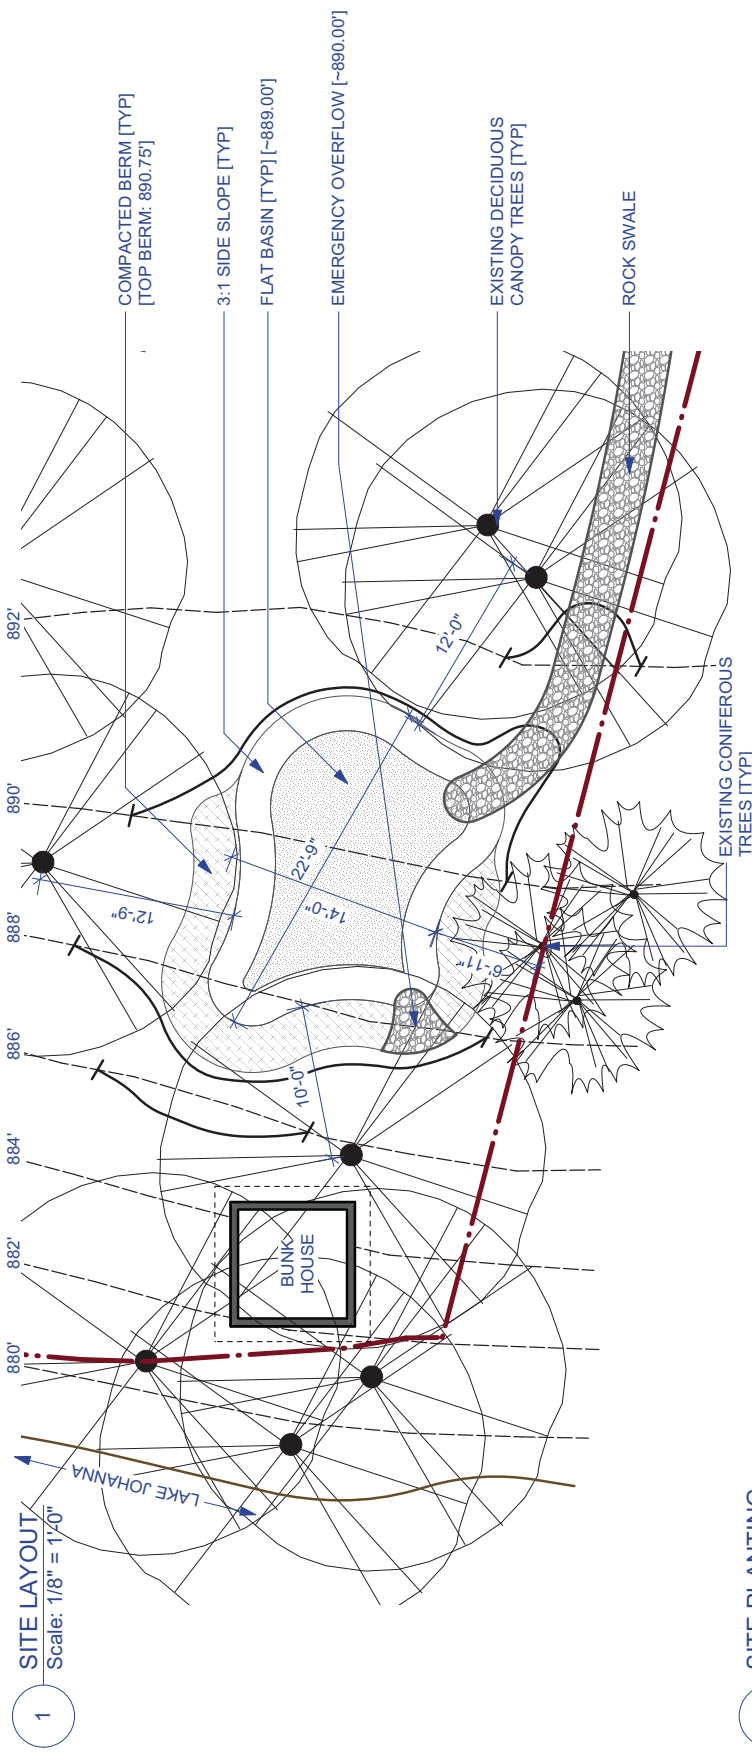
COMPACTED BERM [TYP]
[TOP BERM: 890.75']

3:1 SIDE SLOPE [TYP]

FLAT BASIN [TYP] [~889.00']

EMERGENCY OVERFLOW [~890.00']

EXISTING DECIDUOUS
CANOPY TREES [TYP]

ROCK SWALE

EXISTING CONIFEROUS
TREES [TYP]

892'

890'

888'

886'

884'

882'

880'

12'-0"

22'-9"

14'-0"

12'-9"

6'-11"

10'-0"

BUNK
HOUSE

LAKE JOHANNA

1

SITE LAYOUT
Scale: 1/8" = 1'-0"

SITE PLANTING